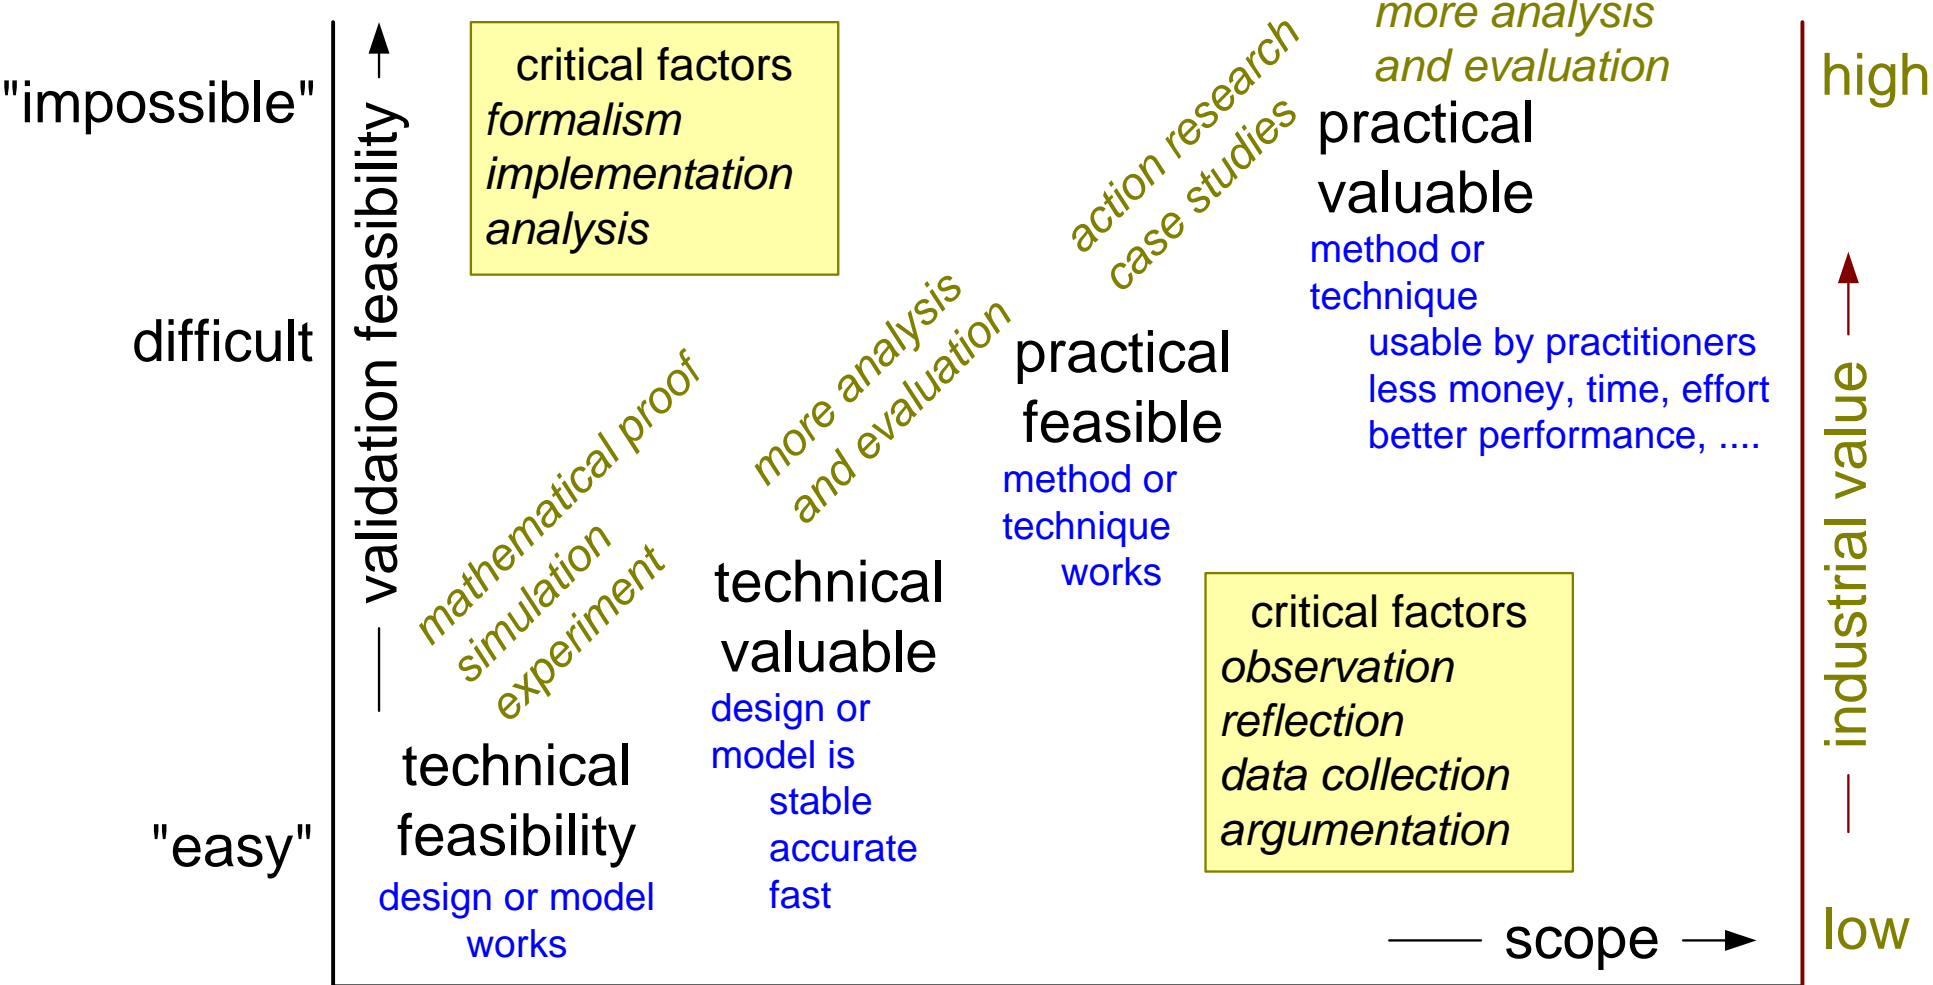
"impossible"

difficult

"easy"

validation feasibility

critical factors
*formalism*
*implementation*
*analysis*

mathematical proof
simulation
experiment

technical
feasibility
design or model
works

more analysis
and evaluation

technical
valuable
design or
model is
stable
accurate
fast

action research
case studies

practical
feasible
method or
technique
works

more analysis
and evaluation

practical
valuable
method or
technique
usable by practitioners
less money, time, effort
better performance, ....

critical factors
*observation*
*reflection*
*data collection*
*argumentation*

scope

high

industrial value

low